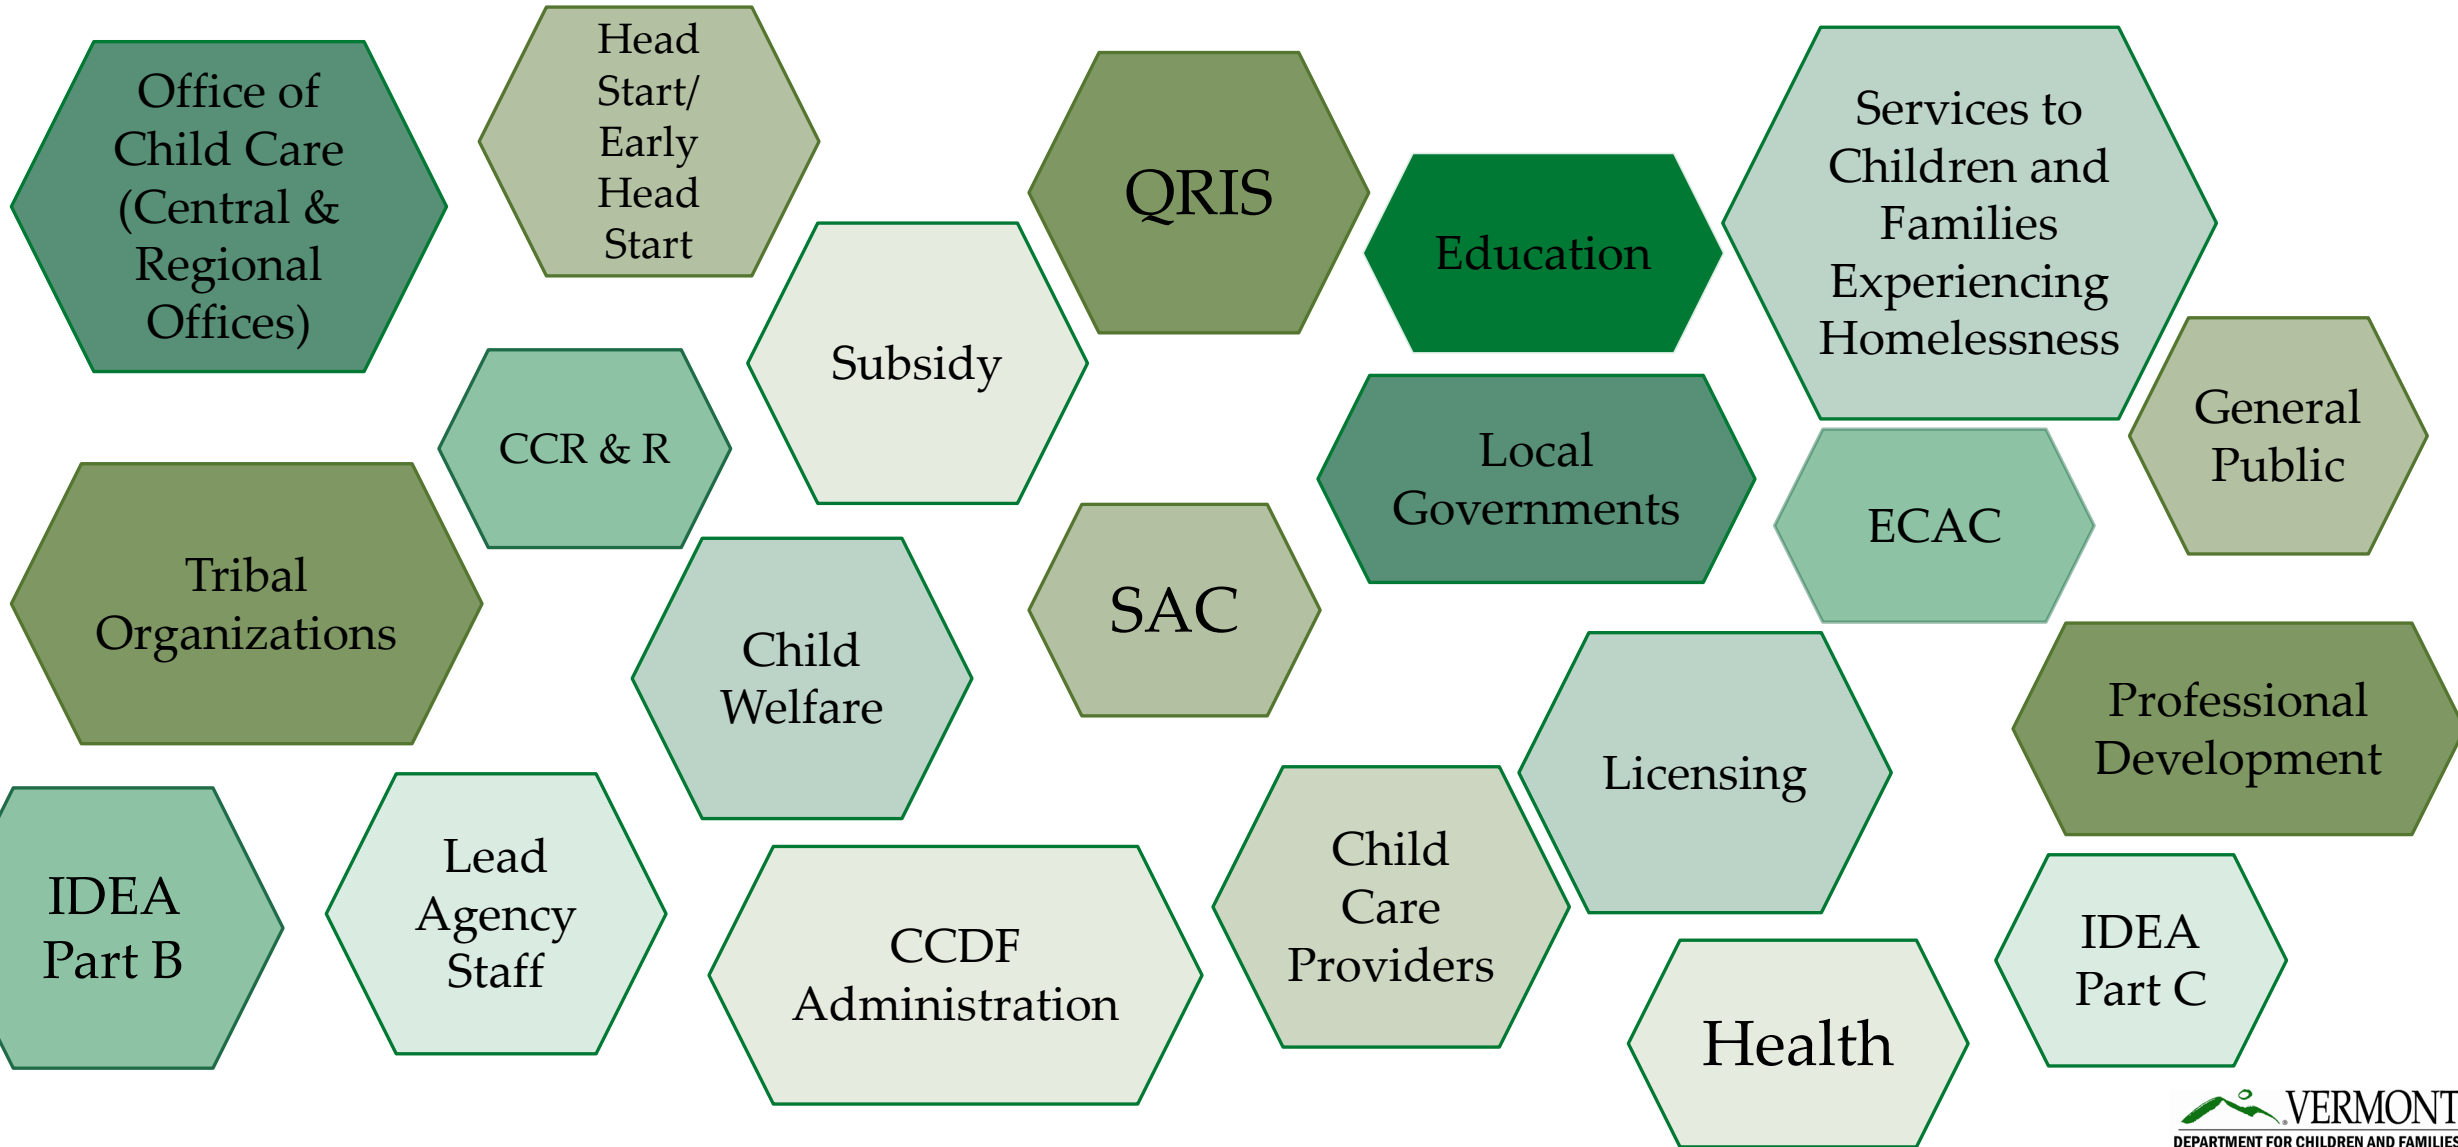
Office of Child Care (Central & Regional Offices)

Head Start/ Early Head Start

QRIS

Education

Services to Children and Families Experiencing Homelessness

Subsidy

CCR & R

General Public

Local Governments

ECAC

Tribal Organizations

SAC

Child Welfare

Professional Development

Licensing

IDEA Part B

Lead Agency Staff

CCDF Administration

Child Care Providers

IDEA Part C

Health

VERMONT
DEPARTMENT FOR CHILDREN AND FAMILIES